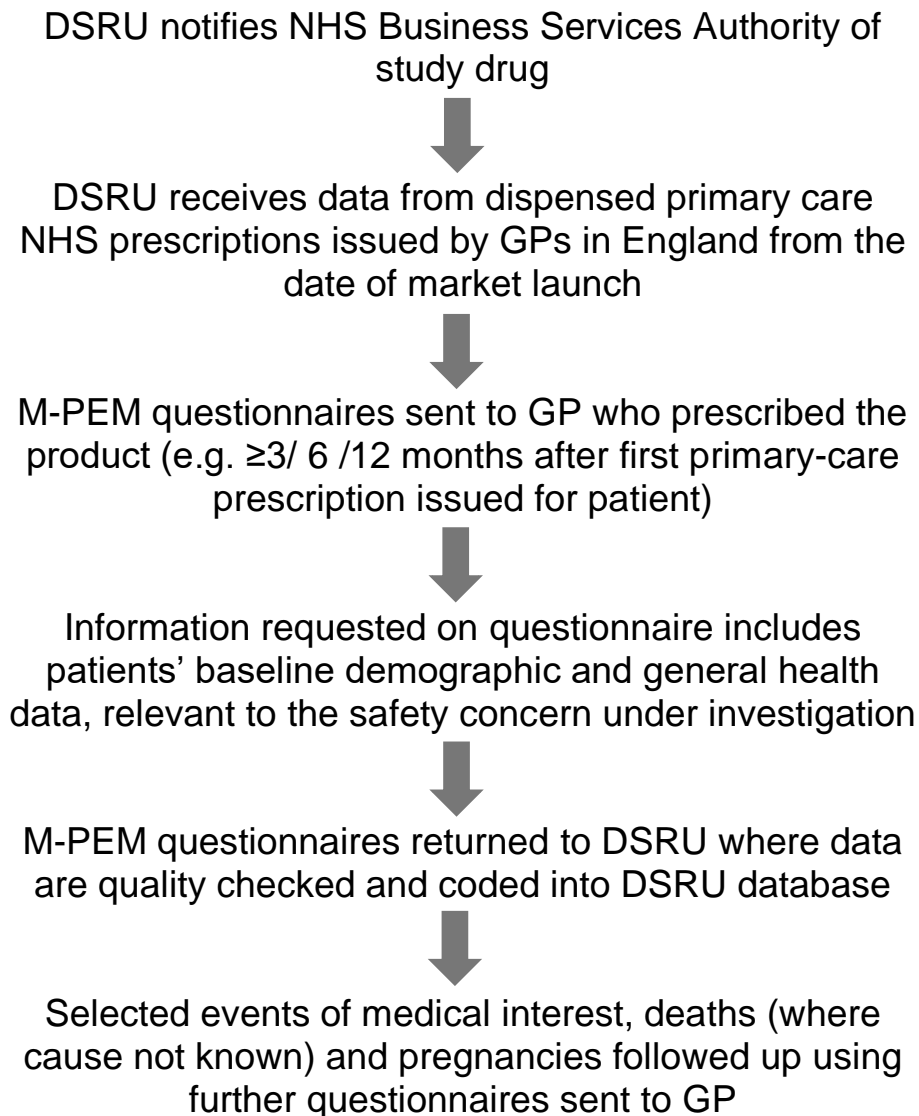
DSRU notifies NHS Business Services Authority of study drug

DSRU receives data from dispensed primary care NHS prescriptions issued by GPs in England from the date of market launch

M-PEM questionnaires sent to GP who prescribed the product (e.g. ≥3/ 6 /12 months after first primary-care prescription issued for patient)

Information requested on questionnaire includes patients' baseline demographic and general health data, relevant to the safety concern under investigation

M-PEM questionnaires returned to DSRU where data are quality checked and coded into DSRU database

Selected events of medical interest, deaths (where cause not known) and pregnancies followed up using further questionnaires sent to GP